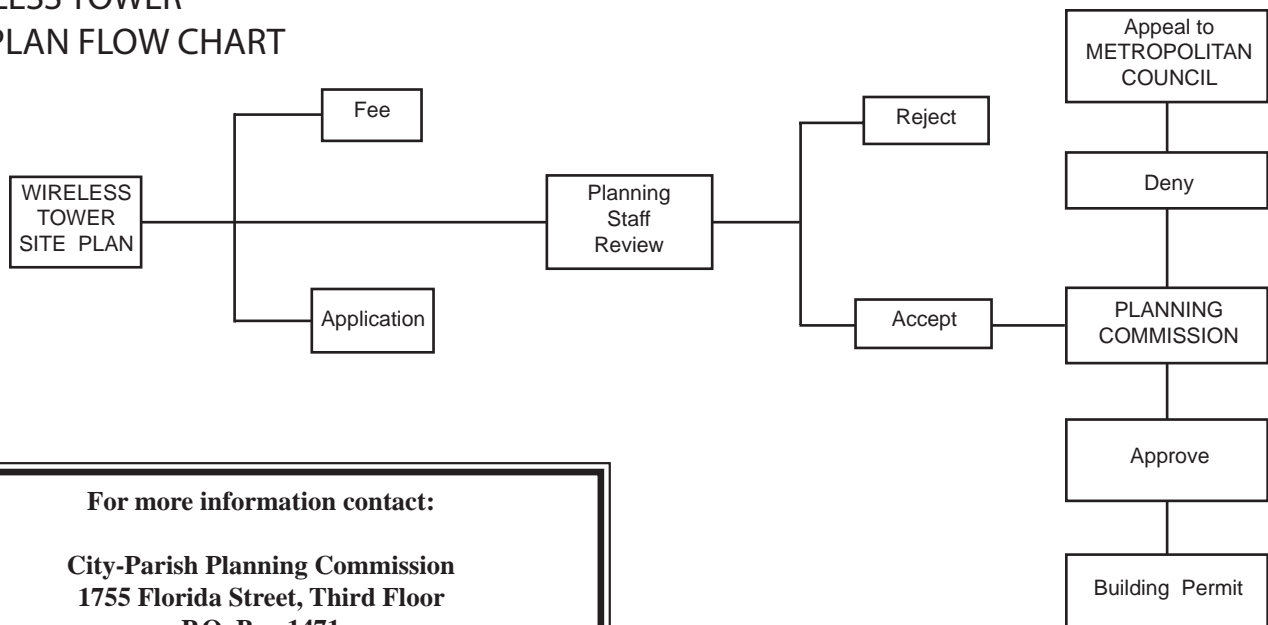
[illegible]LESS TOWER
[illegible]PLAN FLOW CHART

WIRELESS TOWER SITE PLAN

Fee

Application

Planning Staff Review

Reject

Accept

Appeal to METROPOLITAN COUNCIL

Deny

PLANNING COMMISSION

Approve

Building Permit

For more information contact:

City-Parish Planning Commission
1755 Florida Street, Third Floor
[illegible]